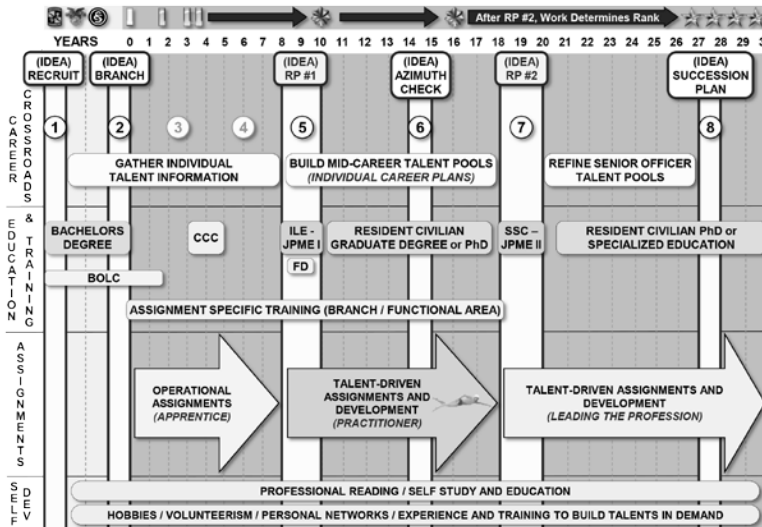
After RP #2, Work Determines Rank

YEARS 0 1 2 3 4 5 6 7 8 9 10 11 12 13 14 15 16 17 18 19 20 21 22 23 24 25 26 27 28 29 3

(IDEA) RECRUIT

(IDEA) BRANCH

(IDEA) RP #1

(IDEA) AZIMUTH CHECK

(IDEA) RP #2

(IDEA) SUCCESSION PLAN

CAREER CROSSROADS

1 2 3 4 5 6 7 8

GATHER INDIVIDUAL TALENT INFORMATION

BUILD MID-CAREER TALENT POOLS (INDIVIDUAL CAREER PLANS)

REFINE SENIOR OFFICER TALENT POOLS

EDUCATION & TRAINING

BACHELORS DEGREE

CCC

ILE - JPME I

FD

RESIDENT CIVILIAN GRADUATE DEGREE or PhD

SSC – JPME II

RESIDENT CIVILIAN PhD or SPECIALIZED EDUCATION

BOLC

ASSIGNMENT SPECIFIC TRAINING (BRANCH / FUNCTIONAL AREA)

ASSIGNMENTS

OPERATIONAL ASSIGNMENTS (APPRENTICE)

TALENT-DRIVEN ASSIGNMENTS AND DEVELOPMENT (PRACTITIONER)

TALENT-DRIVEN ASSIGNMENTS AND DEVELOPMENT (LEADING THE PROFESSION)

SELF DEV

PROFESSIONAL READING / SELF STUDY AND EDUCATION

HOBBIES / VOLUNTEERISM / PERSONAL NETWORKS / EXPERIENCE AND TRAINING TO BUILD TALENTS IN DEMAND